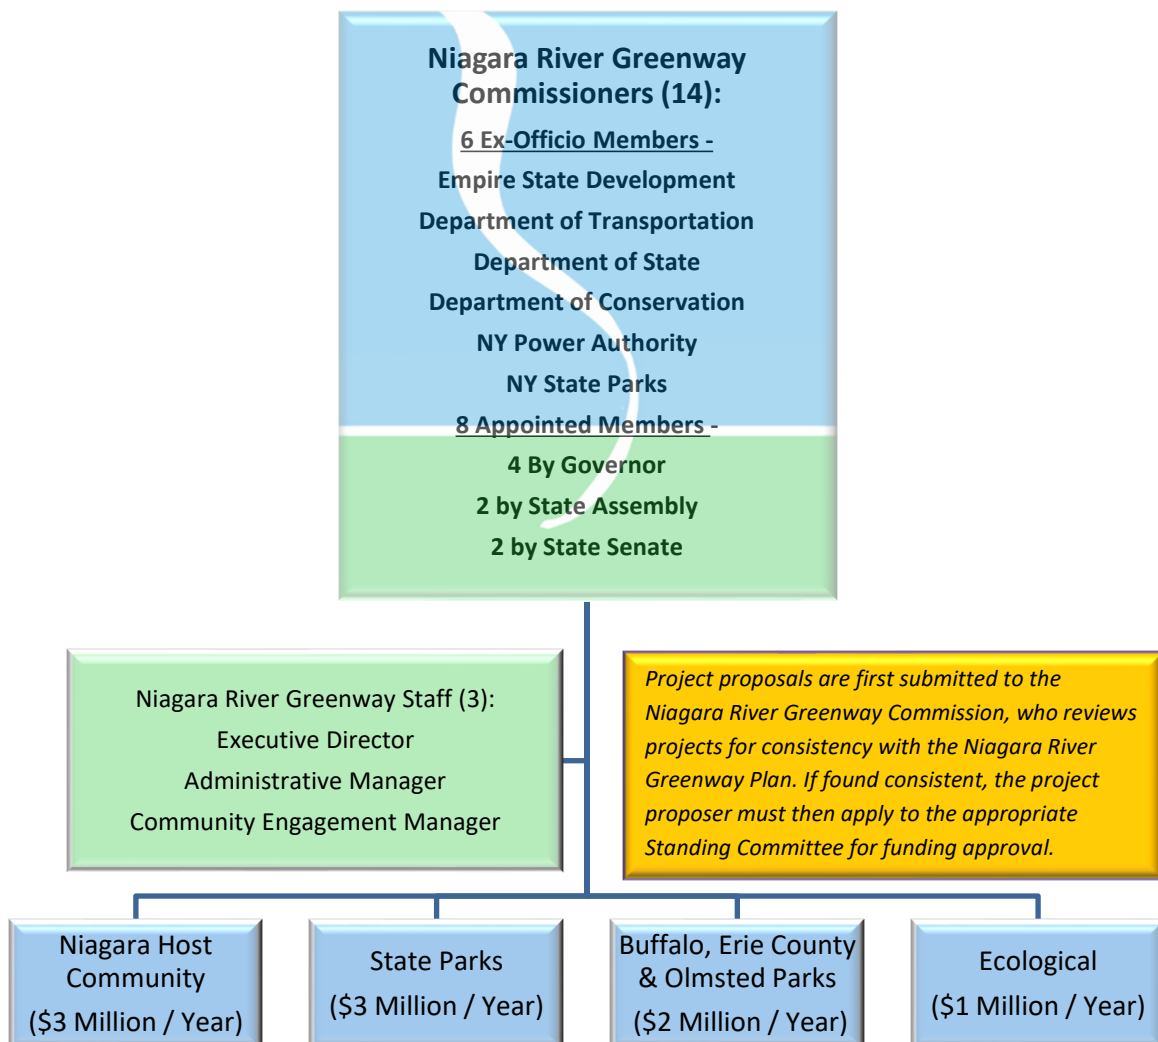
Niagara River Greenway Commissioners (14):

6 Ex-Officio Members -
Empire State Development
Department of Transportation
Department of State
Department of Conservation
NY Power Authority
NY State Parks

8 Appointed Members -
4 By Governor
2 by State Assembly
2 by State Senate

Niagara River Greenway Staff (3):
Executive Director
Administrative Manager
Community Engagement Manager

Project proposals are first submitted to the Niagara River Greenway Commission, who reviews projects for consistency with the Niagara River Greenway Plan. If found consistent, the project proposer must then apply to the appropriate Standing Committee for funding approval.

Niagara Host Community
($3 Million / Year)

State Parks
($3 Million / Year)

Buffalo, Erie County & Olmsted Parks
($2 Million / Year)

Ecological
($1 Million / Year)